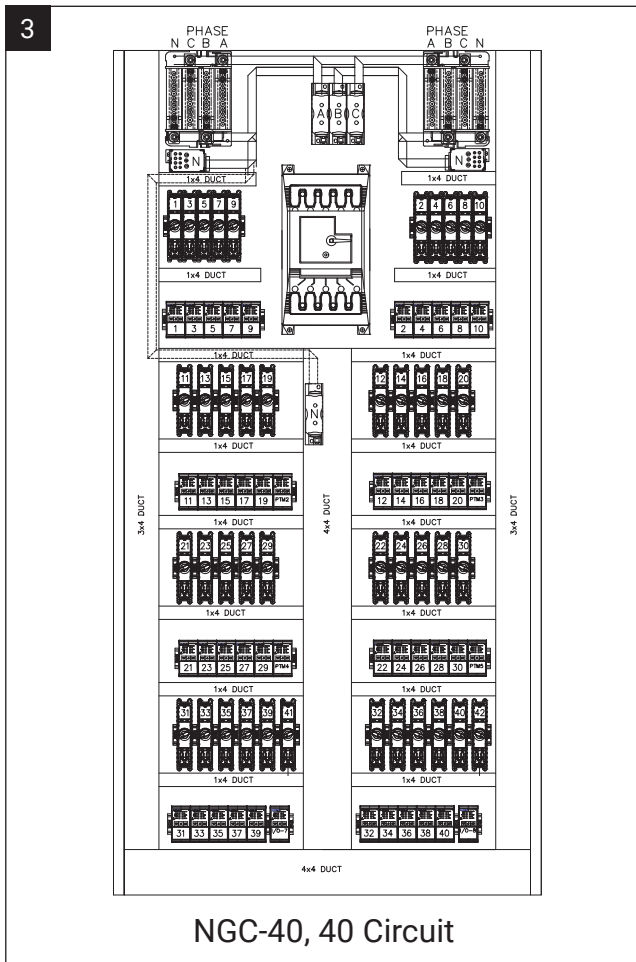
3

PHASE
N C B A

PHASE
A B C N

A B C

N

N

1x4 DUCT

1x4 DUCT

1 3 5 7 9

2 4 6 8 10

1x4 DUCT

1x4 DUCT

1 3 5 7 9

2 4 6 8 10

1x4 DUCT

1x4 DUCT

11 13 15 17 19

12 14 16 18 20

N

1x4 DUCT

1x4 DUCT

11 13 15 17 19 PTM2

12 14 16 18 20 PTM3

3x4 DUCT

4x4 DUCT

3x4 DUCT

1x4 DUCT

1x4 DUCT

21 23 25 27 29

22 24 26 28 30

1x4 DUCT

1x4 DUCT

21 23 25 27 29 PTM4

22 24 26 28 30 PTM5

1x4 DUCT

1x4 DUCT

31 33 35 37 39 41

32 34 36 38 40 42

1x4 DUCT

1x4 DUCT

31 33 35 37 39

32 34 36 38 40

4x4 DUCT

NGC-40, 40 Circuit